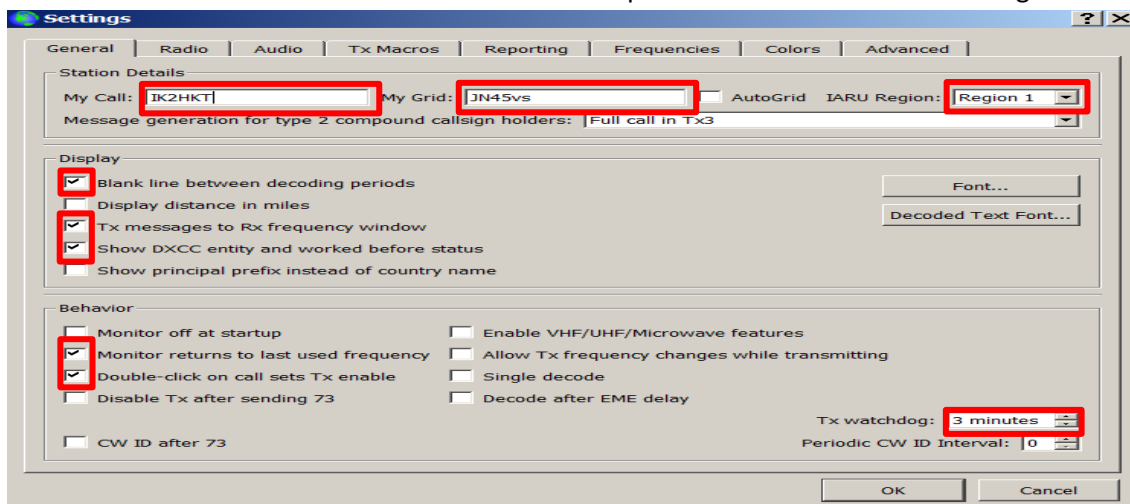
Settings

? X

General | Radio | Audio | Tx Macros | Reporting | Frequencies | Colors | Advanced

Station Details

My Call: IK2HKT My Grid: JN45vs AutoGrid IARU Region: Region 1

Message generation for type 2 compound callsign holders: Full call in Tx3

Display

Blank line between decoding periods

Display distance in miles

Tx messages to Rx frequency window

Show DXCC entity and worked before status

Show principal prefix instead of country name

Font...

Decoded Text Font...

Behavior

Monitor off at startup

Monitor returns to last used frequency

Double-click on call sets Tx enable

Disable Tx after sending 73

CW ID after 73

Enable VHF/UHF/Microwave features

Allow Tx frequency changes while transmitting

Single decode

Decode after EME delay

Tx watchdog: 3 minutes

Periodic CW ID Interval: 0

OK

Cancel